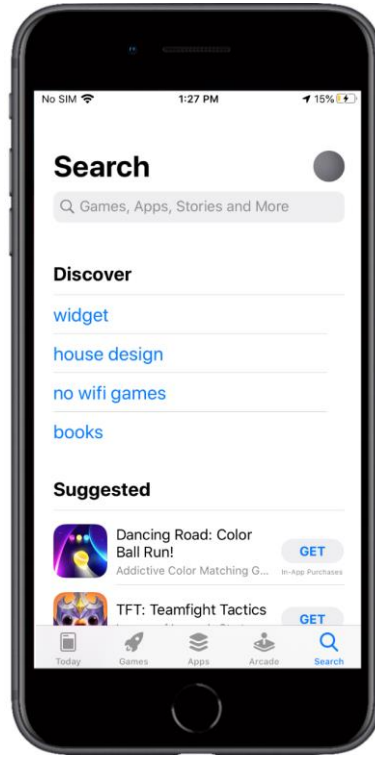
No SIM 1:27 PM 15%

Search

Games, Apps, Stories and More

Discover

widget

house design

no wifi games

books

Suggested

Dancing Road: Color Ball Run!
Addictive Color Matching G...
GET
In-App Purchases

TFT: Teamfight Tactics
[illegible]
GET

Today Games Apps Arcade Search